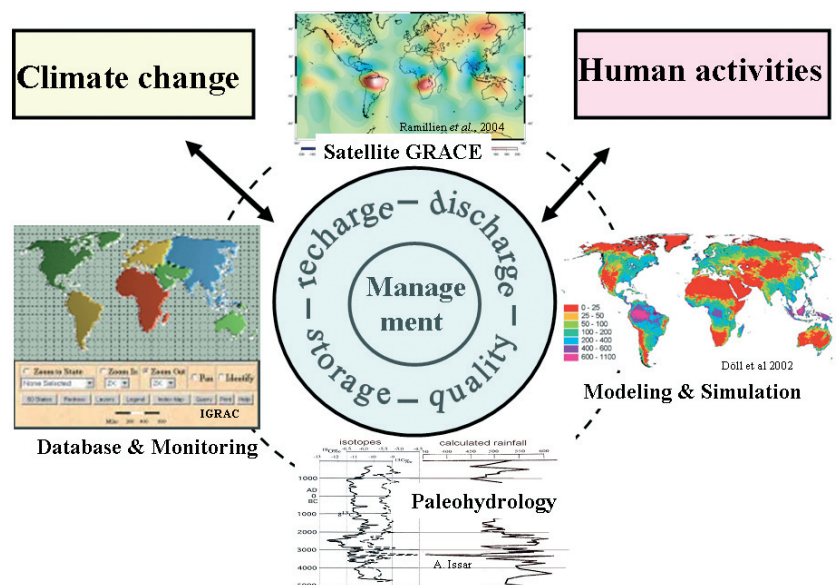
Climate change

Ramillien et al., 2004

Satellite GRACE

Human activities

recharge – discharge – quality – storage –

Manage ment

Zoom to State
Zoom In
Zoom Out
Pan
Identify
None Selected
2X
2X
IGRAC

Database & Monitoring

0 - 25
25 - 50
50 - 100
100 - 200
200 - 400
400 - 600
600 - 1100

Döll et al 2002

Modeling & Simulation

isotopes
calculated rainfall
1000
AD
0
BC
1000
2000
3000
4000
5000

Paleohydrology

A. Issar